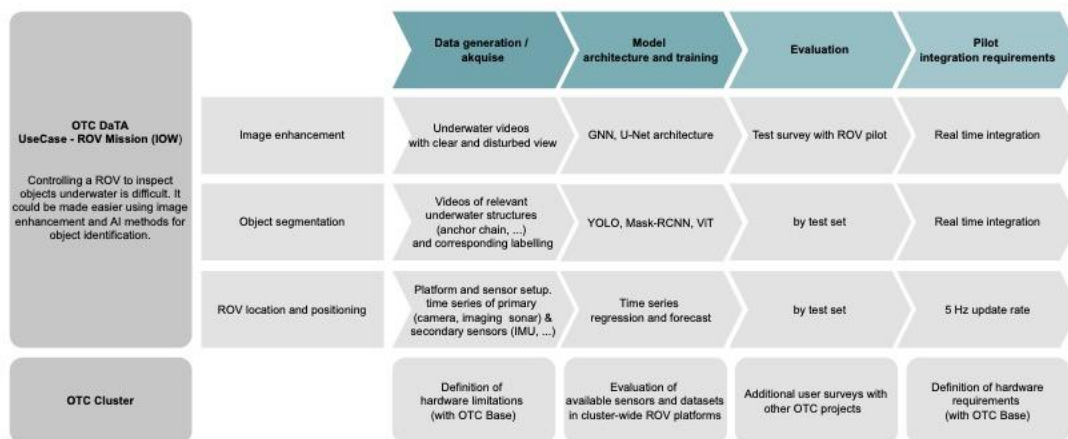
OTC DaTA
UseCase - ROV Mission (IOW)

Controlling a ROV to inspect objects underwater is difficult. It could be made easier using image enhancement and AI methods for object identification.

| | Data generation / akquise | Model architecture and training | Evaluation | Pilot integration requirements |
|---|---|---|---|---|
| Image enhancement | Underwater videos with clear and disturbed view | GNN, U-Net architecture | Test survey with ROV pilot | Real time integration |
| Object segmentation | Videos of relevant underwater structures (anchor chain, ...) and corresponding labelling | YOLO, Mask-RCNN, ViT | by test set | Real time integration |
| ROV location and positioning | Platform and sensor setup. time series of primary (camera, imaging sonar) & secondary sensors (IMU, ...) | Time series regression and forecast | by test set | 5 Hz update rate |

OTC Cluster

| Definition of hardware limitations (with OTC Base) | Evaluation of available sensors and datasets in cluster-wide ROV platforms | Additional user surveys with other OTC projects | Definition of hardware requirements (with OTC Base) |
|---|---|---|---|